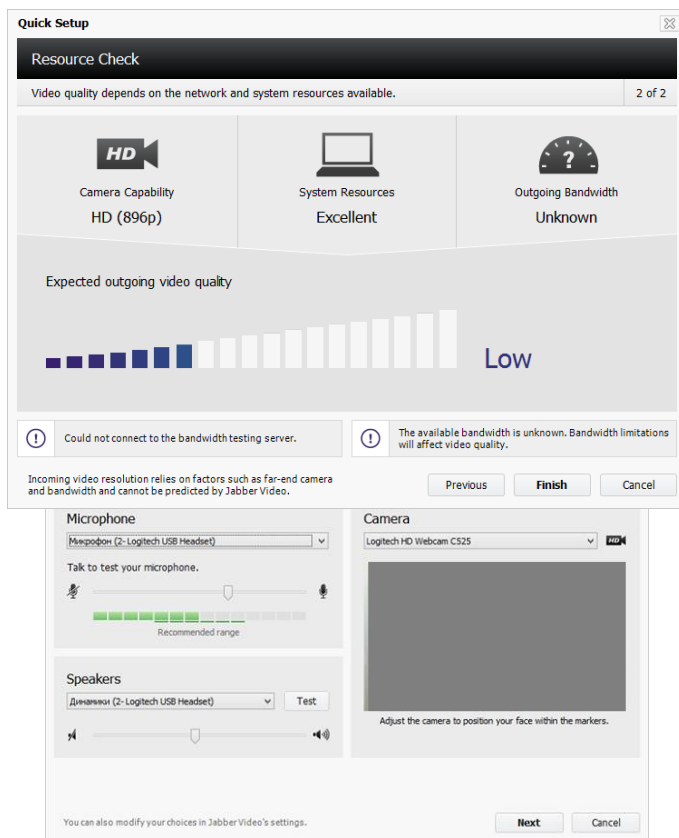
Quick Setup

Resource Check

Video quality depends on the network and system resources available.

2 of 2

HD

Camera Capability

HD (896p)

System Resources

Excellent

?

Outgoing Bandwidth

Unknown

Expected outgoing video quality

Low

Could not connect to the bandwidth testing server.

The available bandwidth is unknown. Bandwidth limitations will affect video quality.

Incoming video resolution relies on factors such as far-end camera and bandwidth and cannot be predicted by Jabber Video.

Previous

Finish

Cancel

Microphone

Микрофон (2- Logitech USB Headset)

Talk to test your microphone.

Recommended range

Camera

Logitech HD Webcam C525

HD

Speakers

Динамики (2- Logitech USB Headset)

Test

Adjust the camera to position your face within the markers.

You can also modify your choices in Jabber Video's settings.

Next

Cancel